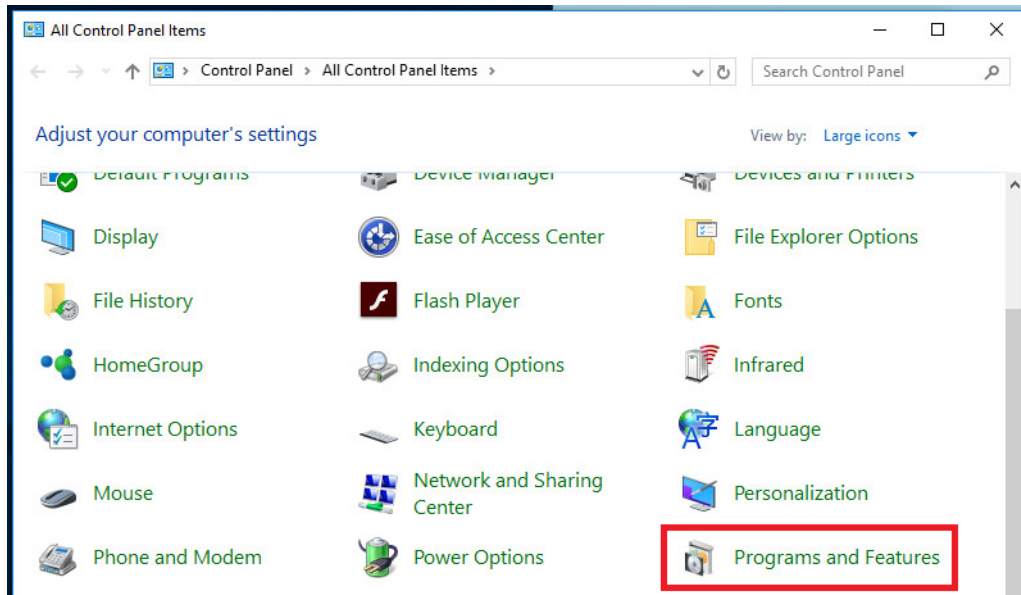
All Control Panel Items

Control Panel > All Control Panel Items >

Search Control Panel

Adjust your computer's settings

View by: Large icons

Default Programs
Device Manager
Devices and Printers
Display
Ease of Access Center
File Explorer Options
File History
Flash Player
Fonts
HomeGroup
Indexing Options
Infrared
Internet Options
Keyboard
Language
Mouse
Network and Sharing Center
Personalization
Phone and Modem
Power Options
Programs and Features